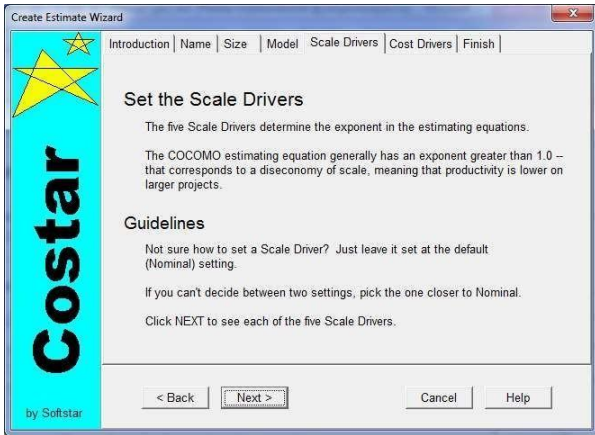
Create Estimate Wizard

Introduction | Name | Size | Model | Scale Drivers | Cost Drivers | Finish

Costar

by Softstar

Set the Scale Drivers

The five Scale Drivers determine the exponent in the estimating equations.

The COCOMO estimating equation generally has an exponent greater than 1.0 -- that corresponds to a diseconomy of scale, meaning that productivity is lower on larger projects.

Guidelines

Not sure how to set a Scale Driver? Just leave it set at the default (Nominal) setting.

If you can't decide between two settings, pick the one closer to Nominal.

Click NEXT to see each of the five Scale Drivers.

< Back | Next > | Cancel | Help